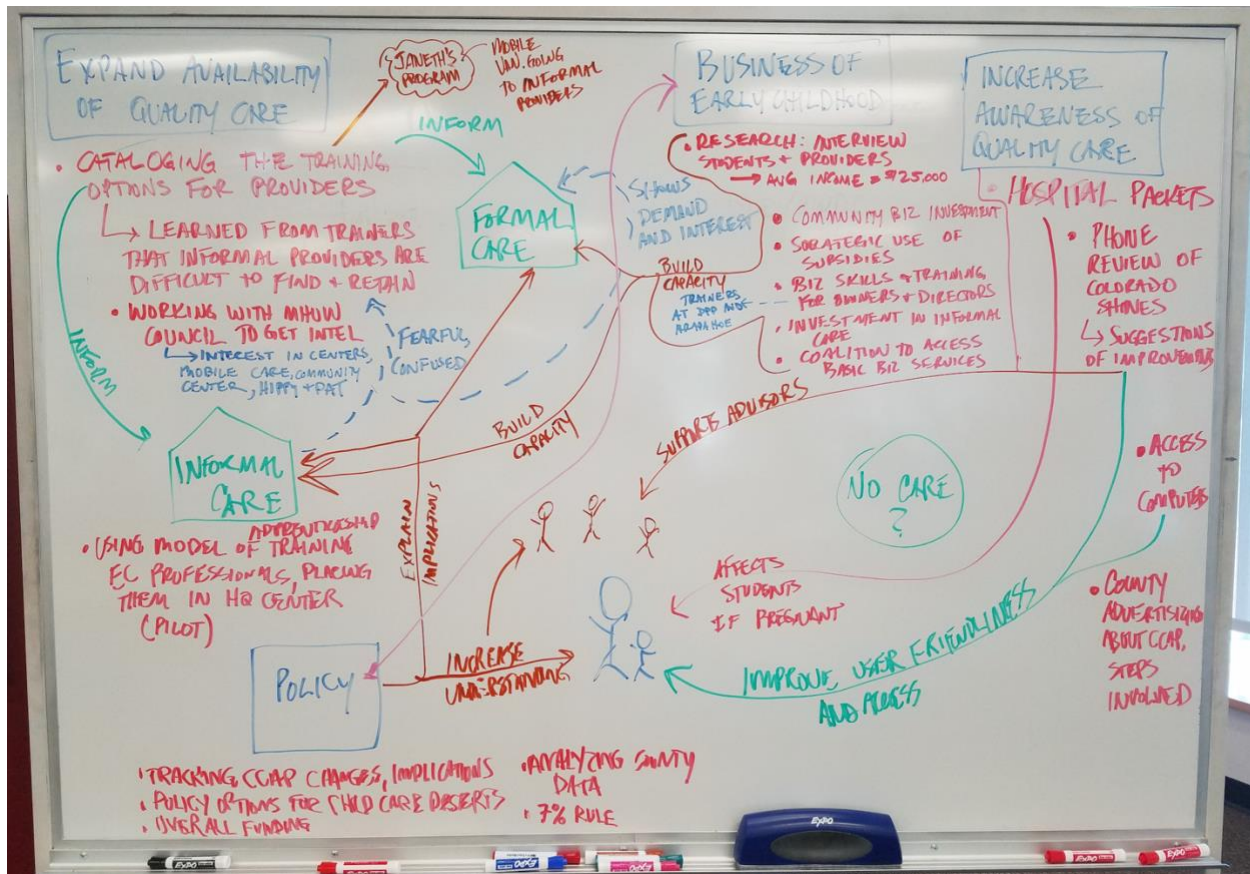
EXPAND AVAILABILITY OF QUALITY CARE

JANETH'S PROGRAM

MOBILE VAN GOING TO INFORMAL PROVIDERS

BUSINESS OF EARLY CHILDHOOD

INCREASE AWARENESS OF QUALITY CARE

INFORM

• CATALOGING THE TRAINING OPTIONS FOR PROVIDERS
↳ LEARNED FROM TRAINERS THAT INFORMAL PROVIDERS ARE DIFFICULT TO FIND + RETAIN
• WORKING WITH MHUW COUNCIL TO GET INTEL
⟶ INTEREST IN CENTERS, MOBILE CARE, COMMUNITY CENTER, HIPPY + PAT

FORMAL CARE

SHOWS DEMAND AND INTEREST

• RESEARCH: INTERVIEW STUDENTS + PROVIDERS
⟶ AVG INCOME = $25,000

BUILD CAPACITY
TRAINERS AT DPP AND ARAPAHOE

• COMMUNITY BIZ INVESTMENT
• STRATEGIC USE OF SUBSIDIES
• BIZ SKILLS + TRAINING FOR OWNERS + DIRECTORS
• INVESTMENT IN INFORMAL CARE
• COALITION TO ACCESS BASIC BIZ SERVICES

• HOSPITAL PACKETS
• PHONE REVIEW OF COLORADO SHINES
↳ SUGGESTIONS OF IMPROVEMENT

INFORM

FEARFUL, CONFUSED

BUILD CAPACITY

SUPPORT ADVISORS

INFORMAL CARE

NO CARE ?

• ACCESS TO COMPUTERS

• USING APPRENTICESHIP MODEL OF TRAINING EC PROFESSIONALS, PLACING THEM IN HQ CENTER (PILOT)

EXPLAIN IMPLICATIONS

AFFECTS STUDENTS IF PREGNANT

• COUNTY ADVERTISING ABOUT CCAP, STEPS INVOLVED

POLICY

INCREASE UNDERSTANDING

IMPROVE USER FRIENDLINESS AND ACCESS

• TRACKING CCAP CHANGES, IMPLICATIONS
• POLICY OPTIONS FOR CHILD CARE DESERTS
• OVERALL FUNDING

• ANALYZING COUNTY DATA
• 7% RULE

EXPO